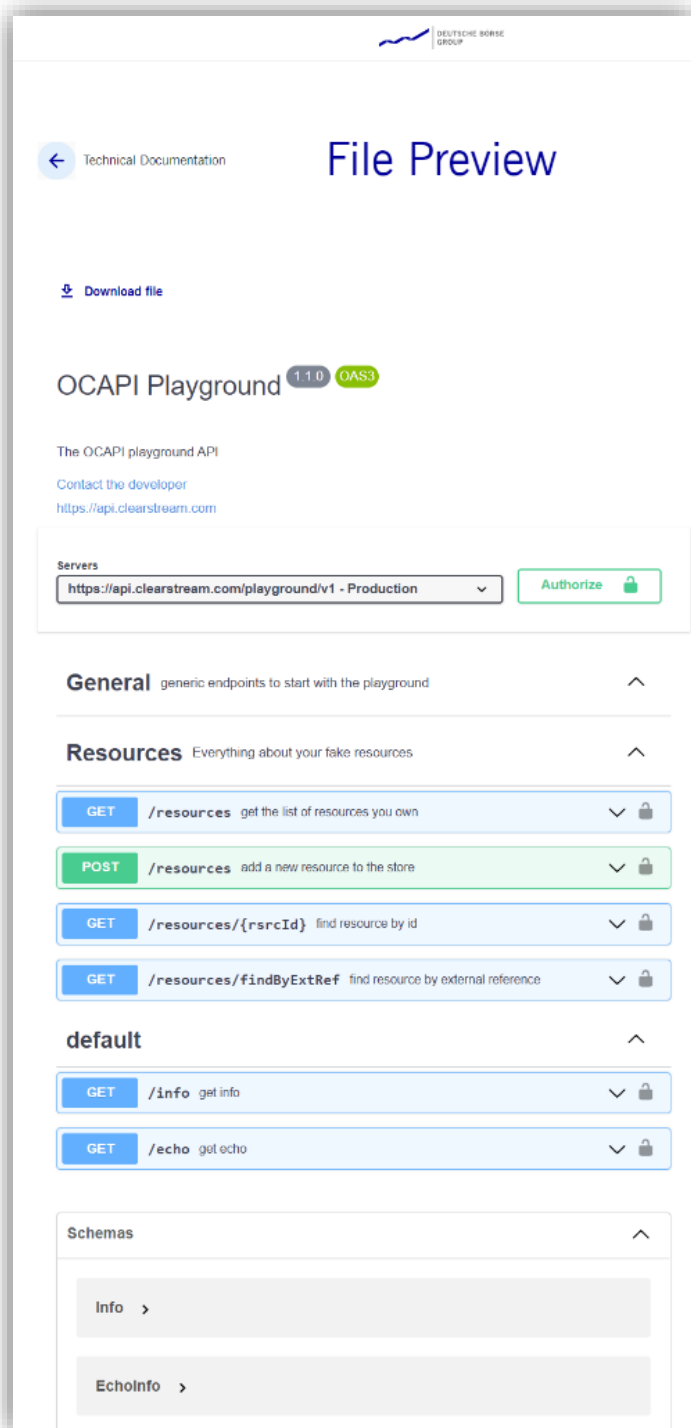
DEUTSCHE BÖRSE GROUP

Technical Documentation

File Preview

Download file

OCAPI Playground 1.1.0 OAS3

The OCAPI playground API

Contact the developer

https://api.clearstream.com

Servers

https://api.clearstream.com/playground/v1 - Production

Authorize

General generic endpoints to start with the playground

Resources Everything about your fake resources

GET /resources get the list of resources you own

POST /resources add a new resource to the store

GET /resources/{rsrcId} find resource by id

GET /resources/findByExtRef find resource by external reference

default

GET /info get info

GET /echo get echo

Schemas

Info

EchoInfo